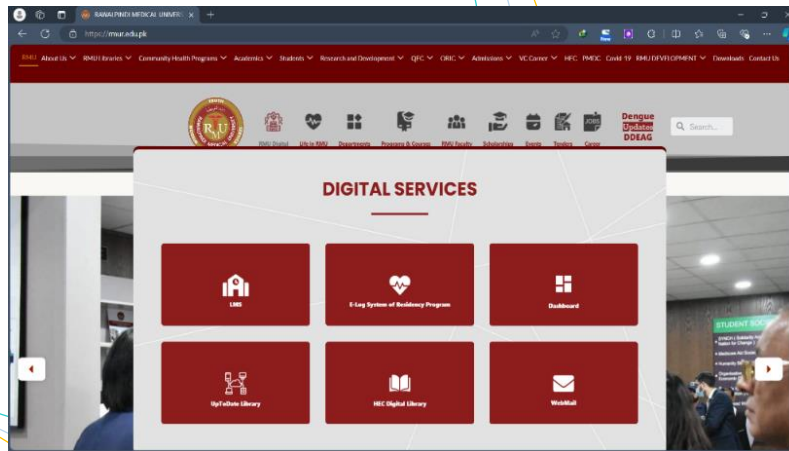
RAWALPINDI MEDICAL UNIVERS ×
https://rmur.edu.pk

RMU  About Us  RMU Libraries  Community Health Programs  Academics  Students  Research and Development  QEC  ORIC  Admissions  VC Corner  HEC  PMDC  Covid-19  RMU DEVELOPMENT  Downloads  Contact Us

R U

RMU Digital  Life in RMU  Departments  Programs & Courses  RMU Faculty  Scholarships  Events  Tenders  JOBS Career

Dengue Updates DDEAG

Search...

DIGITAL SERVICES

LMS

E-Log System of Residency Program

Dashboard

UpToDate Library

HEC Digital Library

WebMail

STUDENT SOC